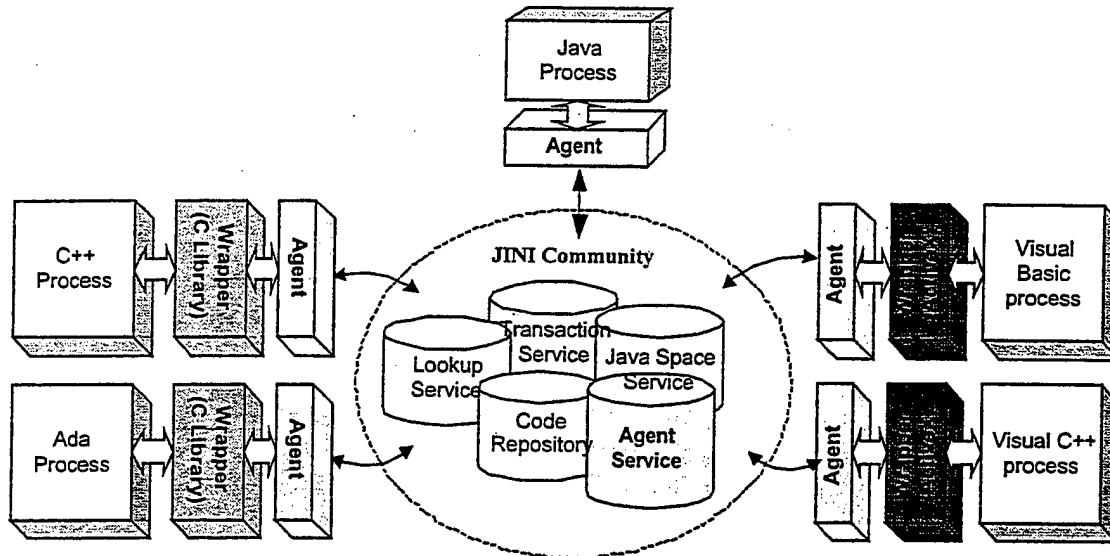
Java Process

Agent

C++ Process

Wrapper (C Library)

Agent

Ada Process

Wrapper (C Library)

Agent

JINI Community

Lookup Service

Transaction Service

Java Space Service

Code Repository

Agent Service

Agent

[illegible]

Visual Basic process

Agent

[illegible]

Visual C++ process